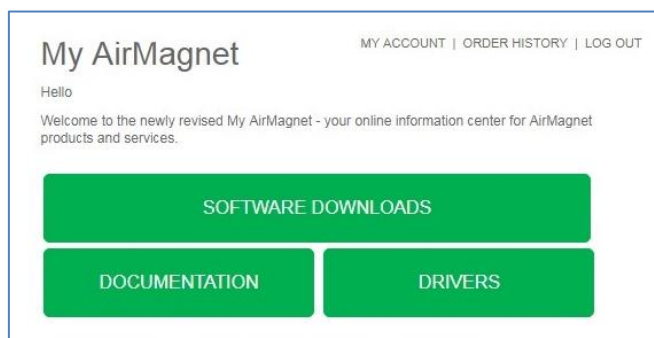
My AirMagnet

MY ACCOUNT | ORDER HISTORY | LOG OUT

Hello

Welcome to the newly revised My AirMagnet - your online information center for AirMagnet products and services.

SOFTWARE DOWNLOADS

DOCUMENTATION

DRIVERS